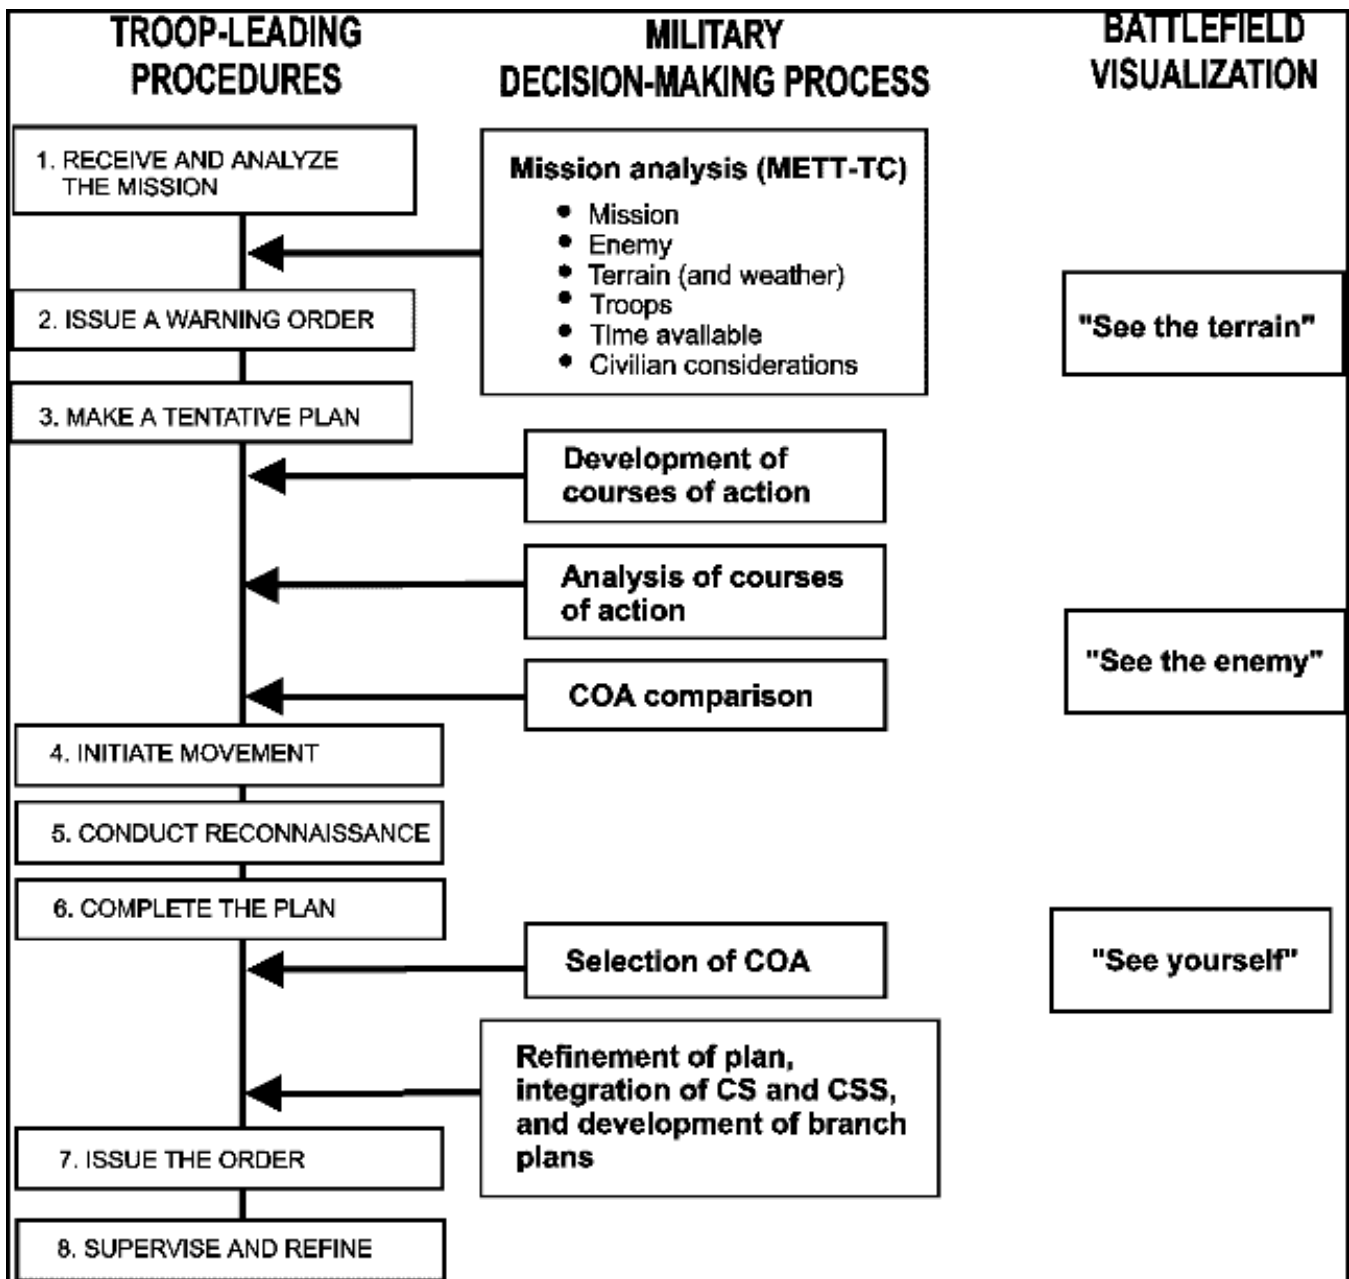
TROOP-LEADING PROCEDURES

MILITARY DECISION-MAKING PROCESS

BATTLEFIELD VISUALIZATION

1. RECEIVE AND ANALYZE THE MISSION

Mission analysis (METT-TC)
• Mission
• Enemy
• Terrain (and weather)
• Troops
• Time available
• Civilian considerations

2. ISSUE A WARNING ORDER

"See the terrain"

3. MAKE A TENTATIVE PLAN

Development of courses of action

Analysis of courses of action

"See the enemy"

COA comparison

4. INITIATE MOVEMENT

5. CONDUCT RECONNAISSANCE

6. COMPLETE THE PLAN

Selection of COA

"See yourself"

Refinement of plan, integration of CS and CSS, and development of branch plans

7. ISSUE THE ORDER

8. SUPERVISE AND REFINE